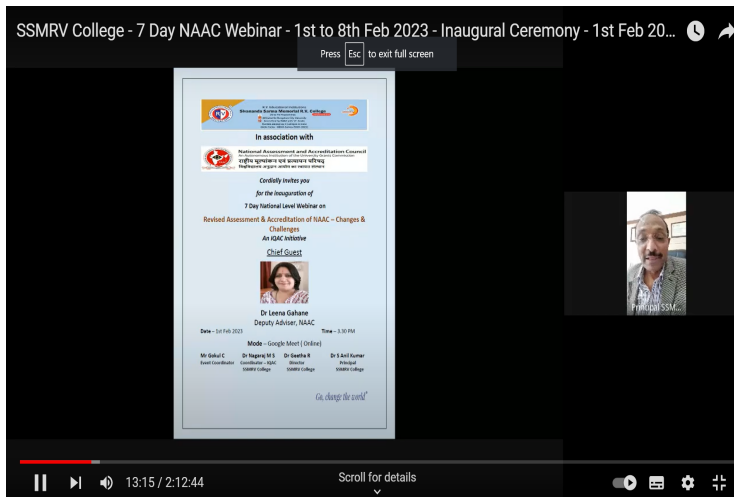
SSMRV College - 7 Day NAAC Webinar - 1st to 8th Feb 2023 - Inaugural Ceremony - 1st Feb 20...

Press Esc to exit full screen

Shivananda Sarma Memorial R.V. College

In association with

National Assessment and Accreditation Council

राष्ट्रीय मूल्यांकन एवं प्रत्यायन परिषद

Cordially invites you

for the inauguration of

7 Day National Level Webinar on

Revised Assessment & Accreditation of NAAC – Changes & Challenges

An IQAC Initiative

Chief Guest

Dr Leena Gahane

Deputy Adviser, NAAC

Date – 1st Feb 2023

Time – 3.30 PM

Mode – Google Meet ( Online)

Mr Gokul C
Event Coordinator

Dr Nagaraj M S
Coordinator – IQAC
SSMRV College

Dr Geetha R
Director
SSMRV College

Dr S Anil Kumar
Principal
SSMRV College

Go, change the world

Principal SSM...

13:15 / 2:12:44

Scroll for details